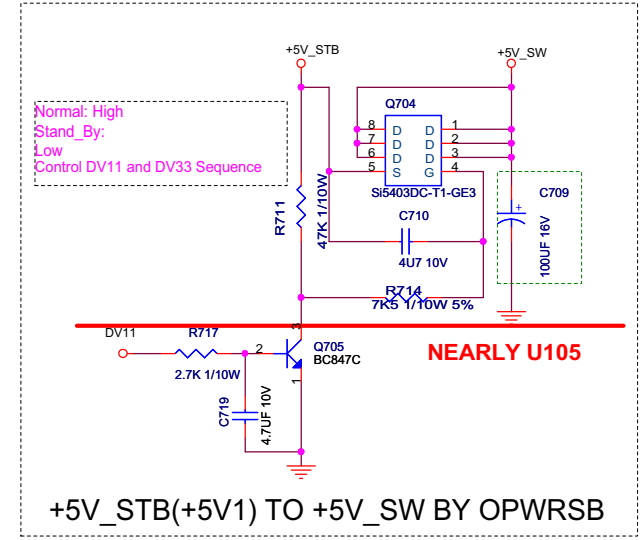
+5V_STB

+5V_SW

Normal: High
Stand_By:
Low
Control DV11 and DV33 Sequence

Q704
8 D D 1
7 D D 2
6 D D 3
5 S G 4
Si5403DC-T1-GE3

C709
100UF 16V

R711
47K 1/10W

C710
4U7 10V

R714
7K5 1/10W 5%

DV11

R717
2.7K 1/10W

2

3

1

Q705
BC847C

NEARLY U105

C719
4.7UF 10V

+5V_STB(+5V1) TO +5V_SW BY OPWRSB